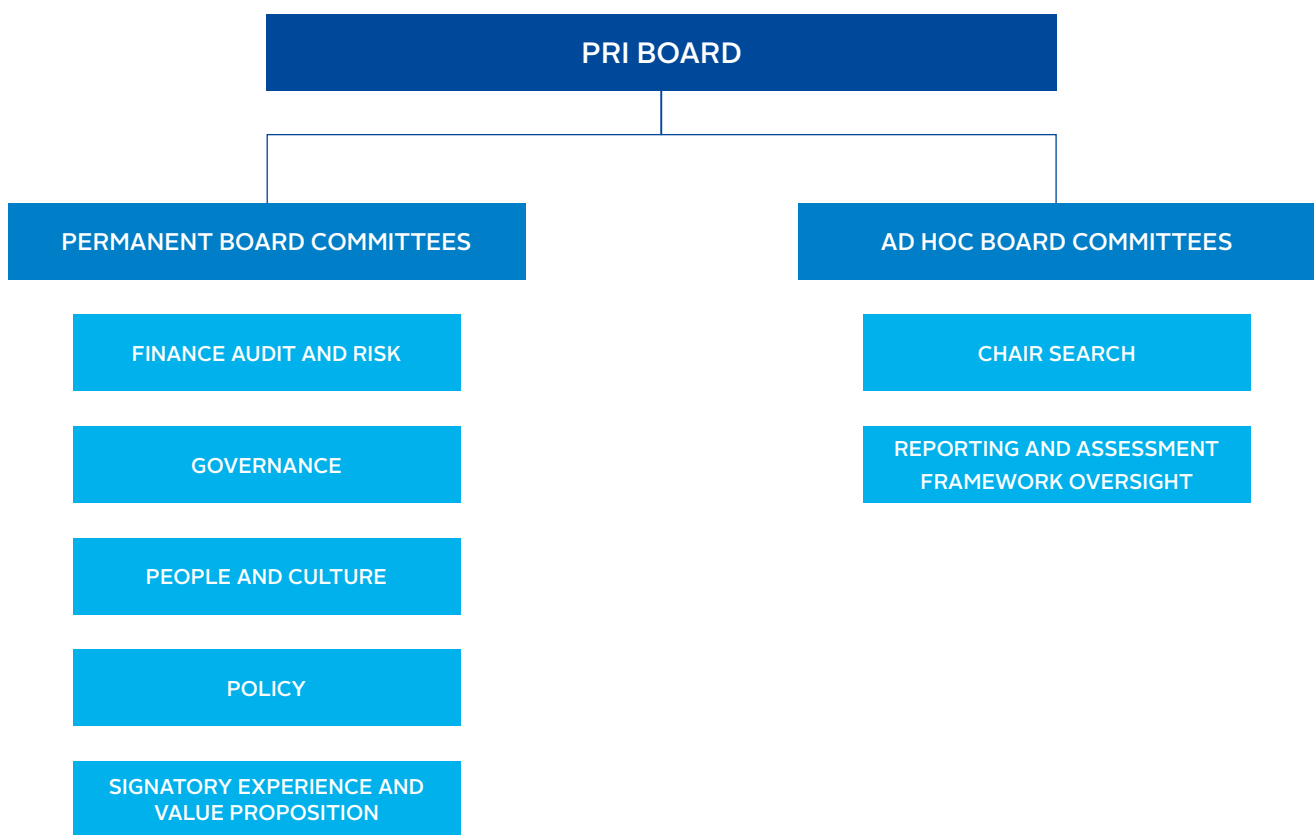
PRI BOARD

PERMANENT BOARD COMMITTEES

FINANCE AUDIT AND RISK

GOVERNANCE

PEOPLE AND CULTURE

POLICY

SIGNATORY EXPERIENCE AND VALUE PROPOSITION

AD HOC BOARD COMMITTEES

CHAIR SEARCH

REPORTING AND ASSESSMENT FRAMEWORK OVERSIGHT